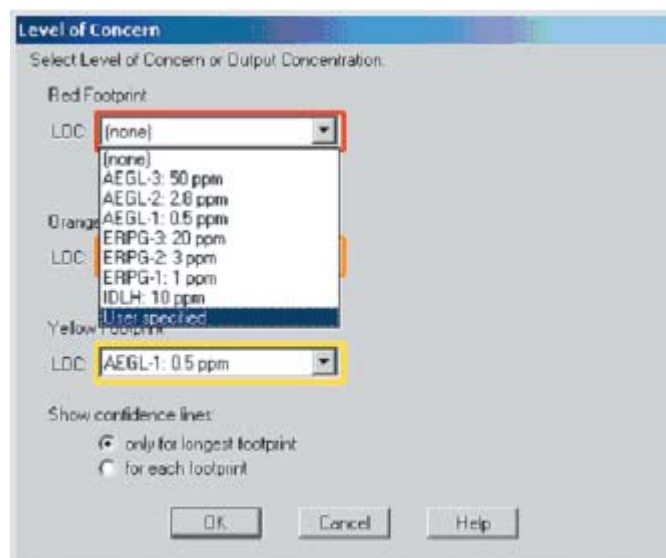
Level of Concern

Select Level of Concern or Output Concentration.

Red Footprint

LOC: (none)

(none)
AEGL-3: 50 ppm
AEGL-2: 2.8 ppm
AEGL-1: 0.5 ppm
ERPG-3: 20 ppm
ERPG-2: 3 ppm
ERPG-1: 1 ppm
IDLH: 10 ppm
User specified

Orange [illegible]

LOC:

Yellow Footprint

LOC: AEGL-1: 0.5 ppm

Show confidence lines:

only for longest footprint
for each footprint

OK Cancel Help